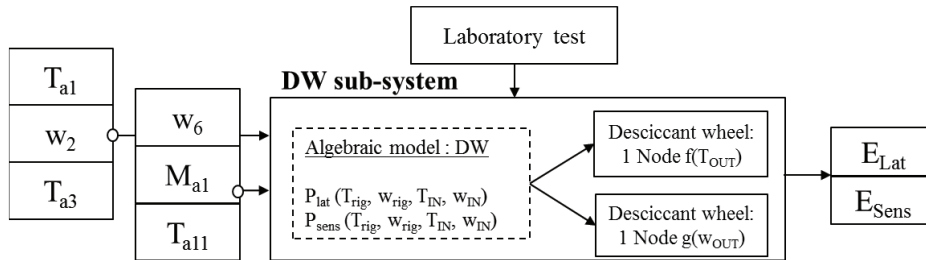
Laboratory test

DW sub-system

$T_{a1}$

$w_2$

$T_{a3}$

$w_6$

$M_{a1}$

$T_{a11}$

Algebraic model : DW

$P_{lat}$ ($T_{rig}$, $w_{rig}$, $T_{IN}$, $w_{IN}$)
$P_{sens}$ ($T_{rig}$, $w_{rig}$, $T_{IN}$, $w_{IN}$)

Desciccant wheel: 1 Node f($T_{OUT}$)

Desciccant wheel: 1 Node g($w_{OUT}$)

$E_{Lat}$

$E_{Sens}$